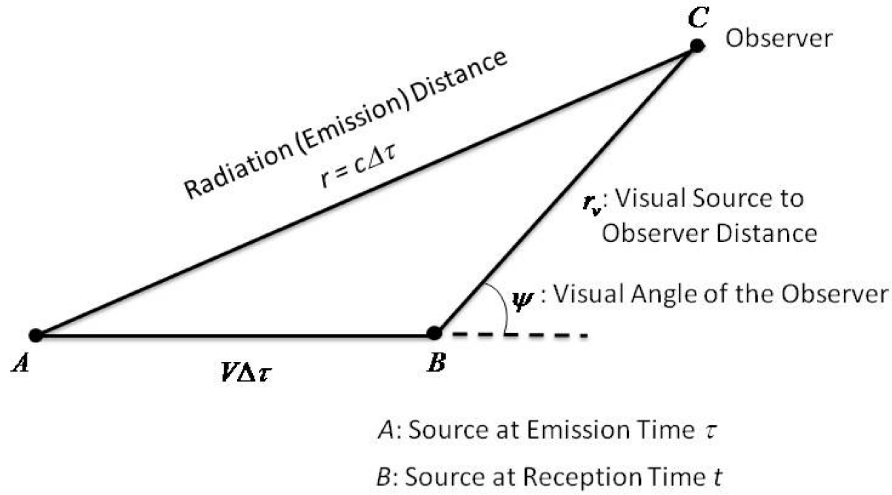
$C$ Observer

Radiation (Emission) Distance

$r = c\Delta\tau$

$r_v$: Visual Source to Observer Distance

$\psi$ : Visual Angle of the Observer

$A$

$V\Delta\tau$

$B$

$A$: Source at Emission Time $\tau$

$B$: Source at Reception Time $t$